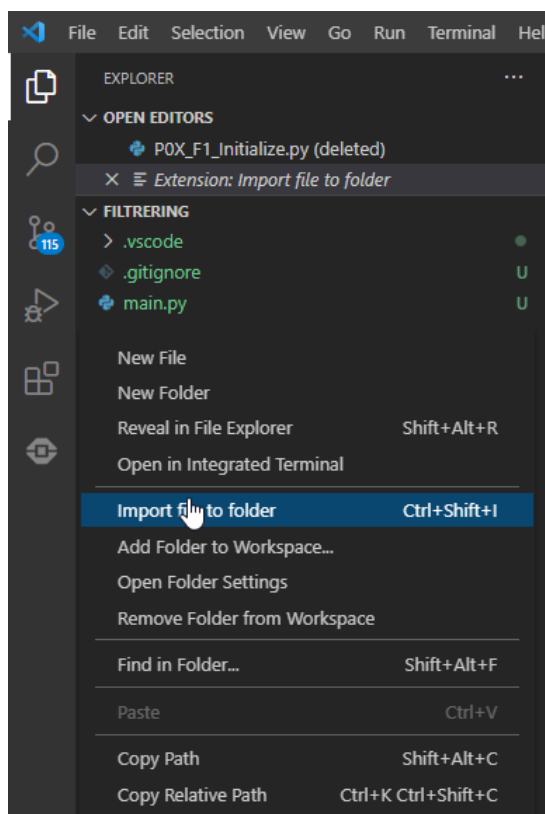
File Edit Selection View Go Run Terminal Hel

EXPLORER ...

OPEN EDITORS
P0X_F1_Initialize.py (deleted)
× Extension: Import file to folder
FILTRERING
> .vscode
.gitignore U
main.py U

115

New File
New Folder
Reveal in File Explorer Shift+Alt+R
Open in Integrated Terminal
Import f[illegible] to folder Ctrl+Shift+I
Add Folder to Workspace...
Open Folder Settings
Remove Folder from Workspace
Find in Folder... Shift+Alt+F
Paste Ctrl+V
Copy Path Shift+Alt+C
Copy Relative Path Ctrl+K Ctrl+Shift+C